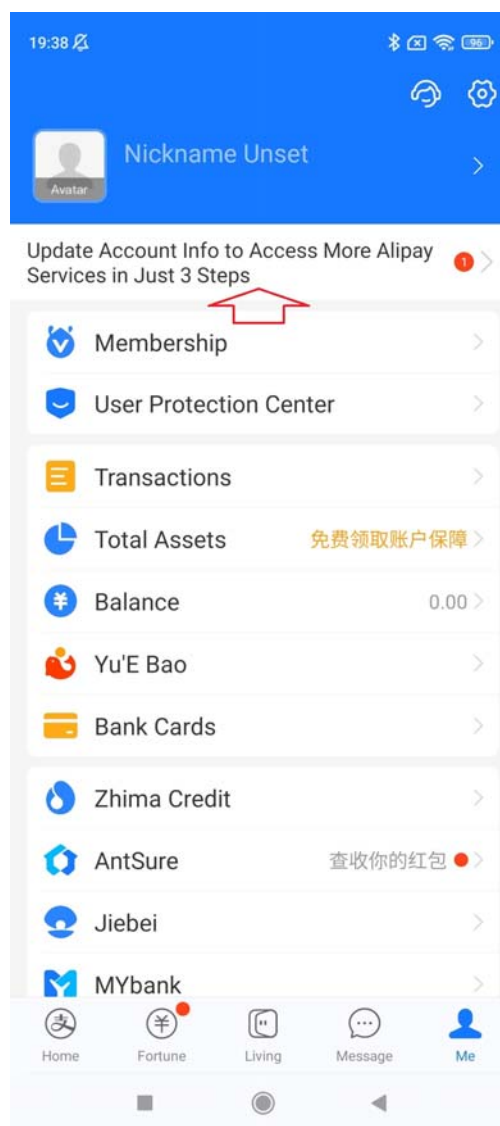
19:38

96

Avatar

Nickname Unset

Update Account Info to Access More Alipay Services in Just 3 Steps

1

Membership

User Protection Center

Transactions

Total Assets 免费领取账户保障

Balance 0.00

Yu'E Bao

Bank Cards

Zhima Credit

AntSure 查收你的红包

Jiebei

MYbank

Home Fortune Living Message Me